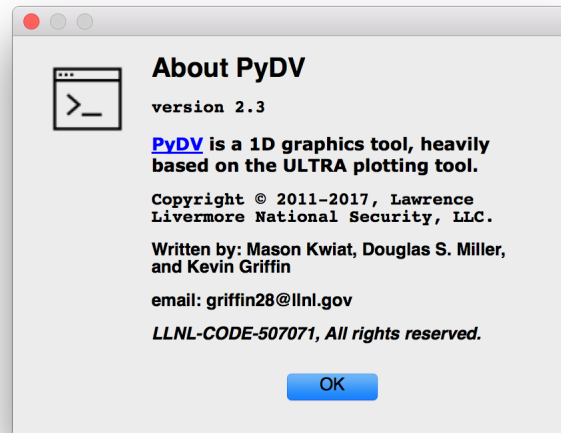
About PyDV

version 2.3

PyDV is a 1D graphics tool, heavily based on the ULTRA plotting tool.

Copyright © 2011-2017, Lawrence Livermore National Security, LLC.

Written by: Mason Kwiat, Douglas S. Miller, and Kevin Griffin

email: griffin28@llnl.gov

LLNL-CODE-507071, All rights reserved.

OK